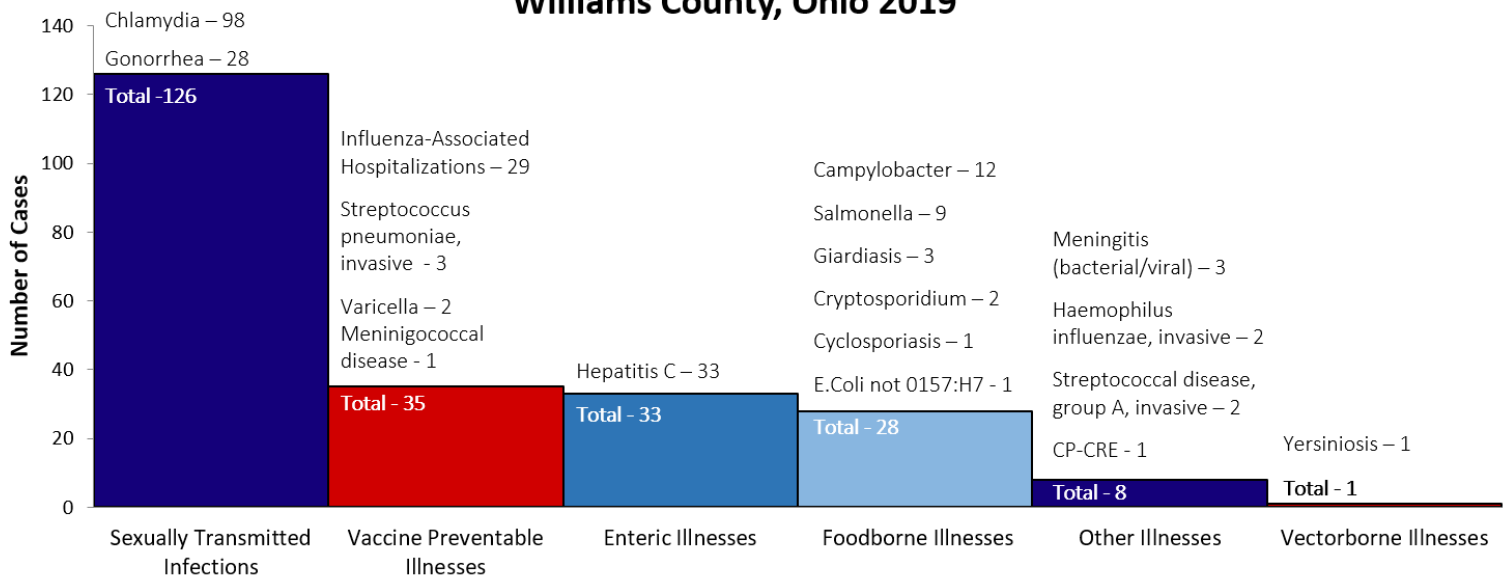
Williams County, Ohio 2019

140
120
100
80
60
40
20
0

Number of Cases

Chlamydia – 98
Gonorrhea – 28
Total -126

Influenza-Associated Hospitalizations – 29
Streptococcus pneumoniae, invasive - 3
Varicella – 2
Meninigococcal disease - 1
Total - 35

Hepatitis C – 33
Total - 33

Campylobacter – 12
Salmonella – 9
Giardiasis – 3
Cryptosporidium – 2
Cyclosporiasis – 1
E.Coli not 0157:H7 - 1
Total - 28

Meningitis (bacterial/viral) – 3
Haemophilus influenzae, invasive – 2
Streptococcal disease, group A, invasive – 2
CP-CRE - 1
Total - 8

Yersiniosis – 1
Total - 1

Sexually Transmitted Infections
Vaccine Preventable Illnesses
Enteric Illnesses
Foodborne Illnesses
Other Illnesses
Vectorborne Illnesses